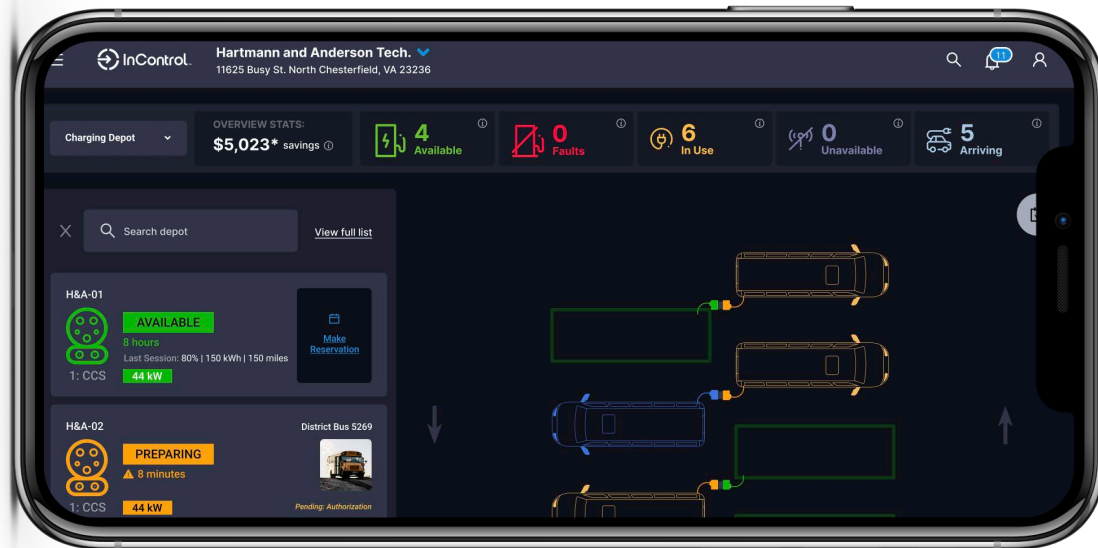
InControl.

Hartmann and Anderson Tech.
11625 Busy St. North Chesterfield, VA 23236

11

Charging Depot

OVERVIEW STATS:
$5,023* savings

4 Available

0 Faults

6 In Use

0 Unavailable

5 Arriving

Search depot

View full list

H&A-01
AVAILABLE
8 hours
Last Session: 80% | 150 kWh | 150 miles
1: CCS
44 kW

Make Reservation

H&A-02
District Bus 5269
PREPARING
8 minutes
1: CCS
44 kW
Pending: Authorization